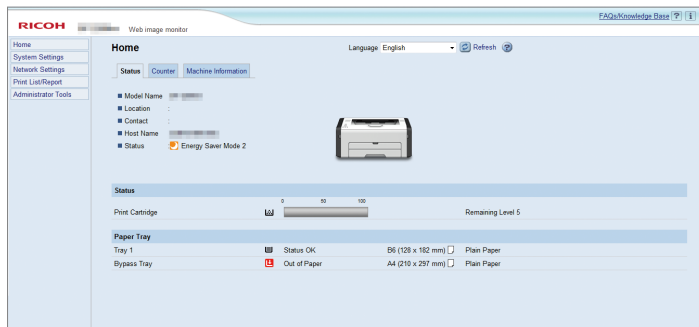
RICOH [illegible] Web image monitor

FAQs/Knowledge Base ? i

Home
System Settings
Network Settings
Print List/Report
Administrator Tools

Home

Language English Refresh ?

Status Counter Machine Information

Model Name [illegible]
Location :
Contact :
Host Name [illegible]
Status Energy Saver Mode 2

Status

| | | 0 50 100 | |
|---|---|---|---|
| Print Cartridge | | | Remaining Level 5 |

Paper Tray

| | | | |
|---|---|---|---|
| Tray 1 | Status OK | B6 (128 x 182 mm) | Plain Paper |
| Bypass Tray | Out of Paper | A4 (210 x 297 mm) | Plain Paper |